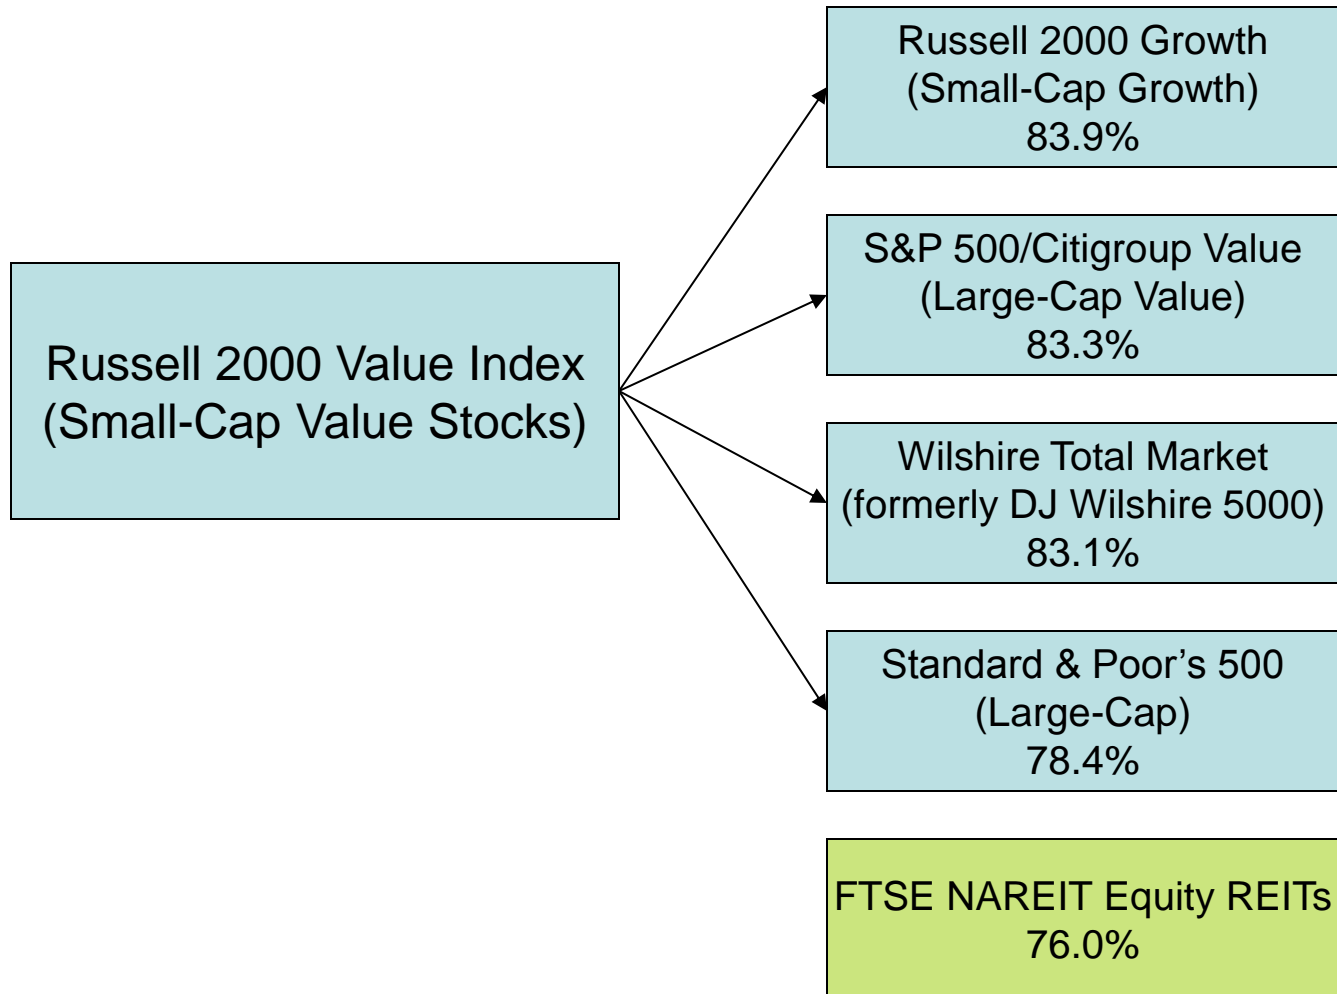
Russell 2000 Value Index
(Small-Cap Value Stocks)

Russell 2000 Growth
(Small-Cap Growth)
83.9%

S&P 500/Citigroup Value
(Large-Cap Value)
83.3%

Wilshire Total Market
(formerly DJ Wilshire 5000)
83.1%

Standard & Poor’s 500
(Large-Cap)
78.4%

FTSE NAREIT Equity REITs
76.0%